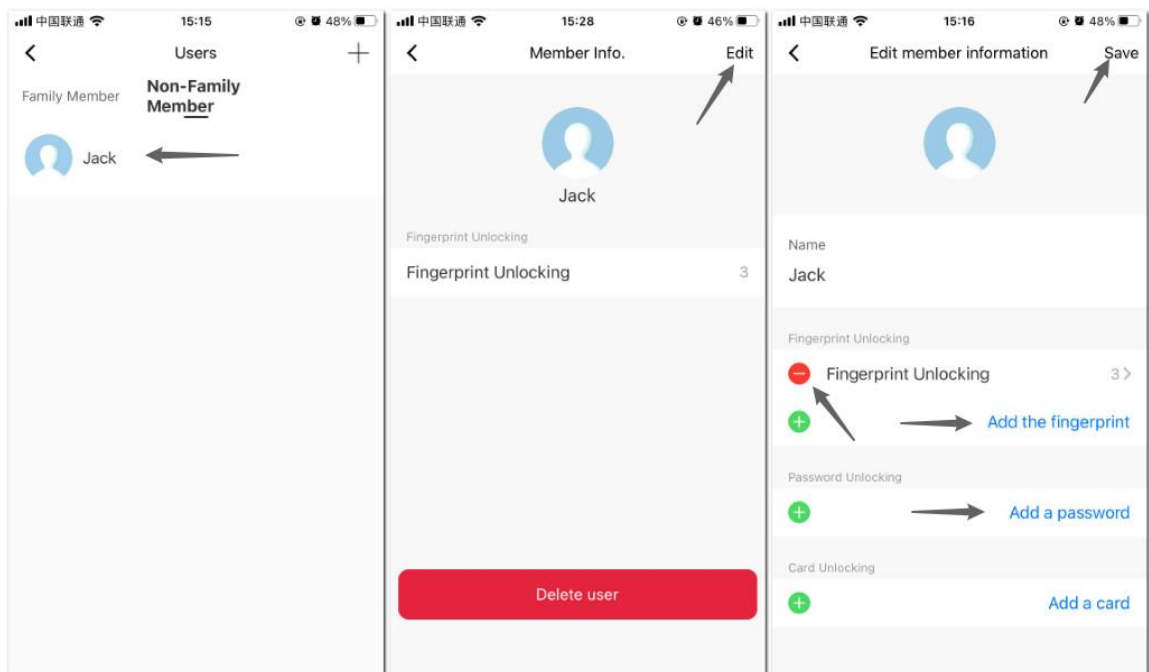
中国联通 15:15 48%

<

Users

+

Family Member

Non-Family Member

Jack

中国联通 15:28 46%

<

Member Info.

Edit

Jack

Fingerprint Unlocking

Fingerprint Unlocking 3

Delete user

中国联通 15:16 48%

<

Edit member information

Save

Name

Jack

Fingerprint Unlocking

Fingerprint Unlocking 3 >

Add the fingerprint

Password Unlocking

Add a password

Card Unlocking

Add a card